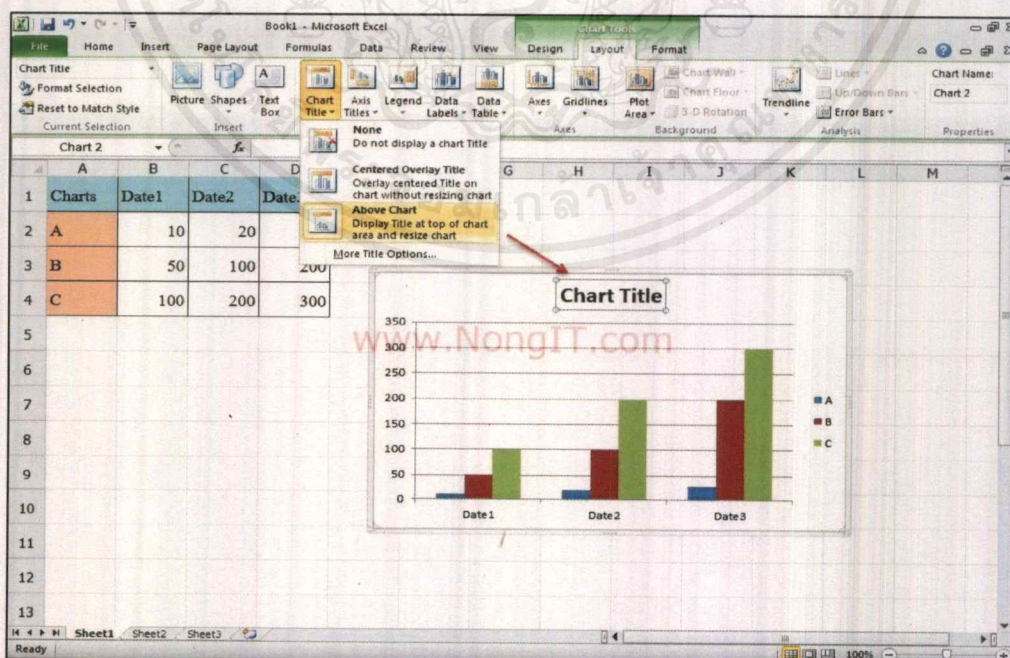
Book1 - Microsoft Excel

Chart Tools

File Home Insert Page Layout Formulas Data Review View Design Layout Format

Chart Title
Format Selection
Reset to Match Style
Current Selection

Picture Shapes Text Box
Insert

Chart Title
Axis Titles
Legend
Data Labels
Data Table
Axes
Gridlines
Axes

Plot Area
Chart Wall
Chart Floor
3-D Rotation
Background

Trendline
Lines
Up/Down Bars
Error Bars
Analysis

Chart Name:
Chart 2
Properties

Chart 2

None
Do not display a chart Title

Centered Overlay Title
Overlay centered Title on chart without resizing chart

Above Chart
Display Title at top of chart area and resize chart

More Title Options...

| | A | B | C | D |
|---|---|---|---|---|
| 1 | Charts | Date1 | Date2 | Date3 |
| 2 | A | 10 | 20 | |
| 3 | B | 50 | 100 | 200 |
| 4 | C | 100 | 200 | 300 |

Chart Title

www.NongIT.com

350
300
250
200
150
100
50
0

Date1 Date2 Date3

A
B
C

Sheet1 Sheet2 Sheet3

Ready 100%